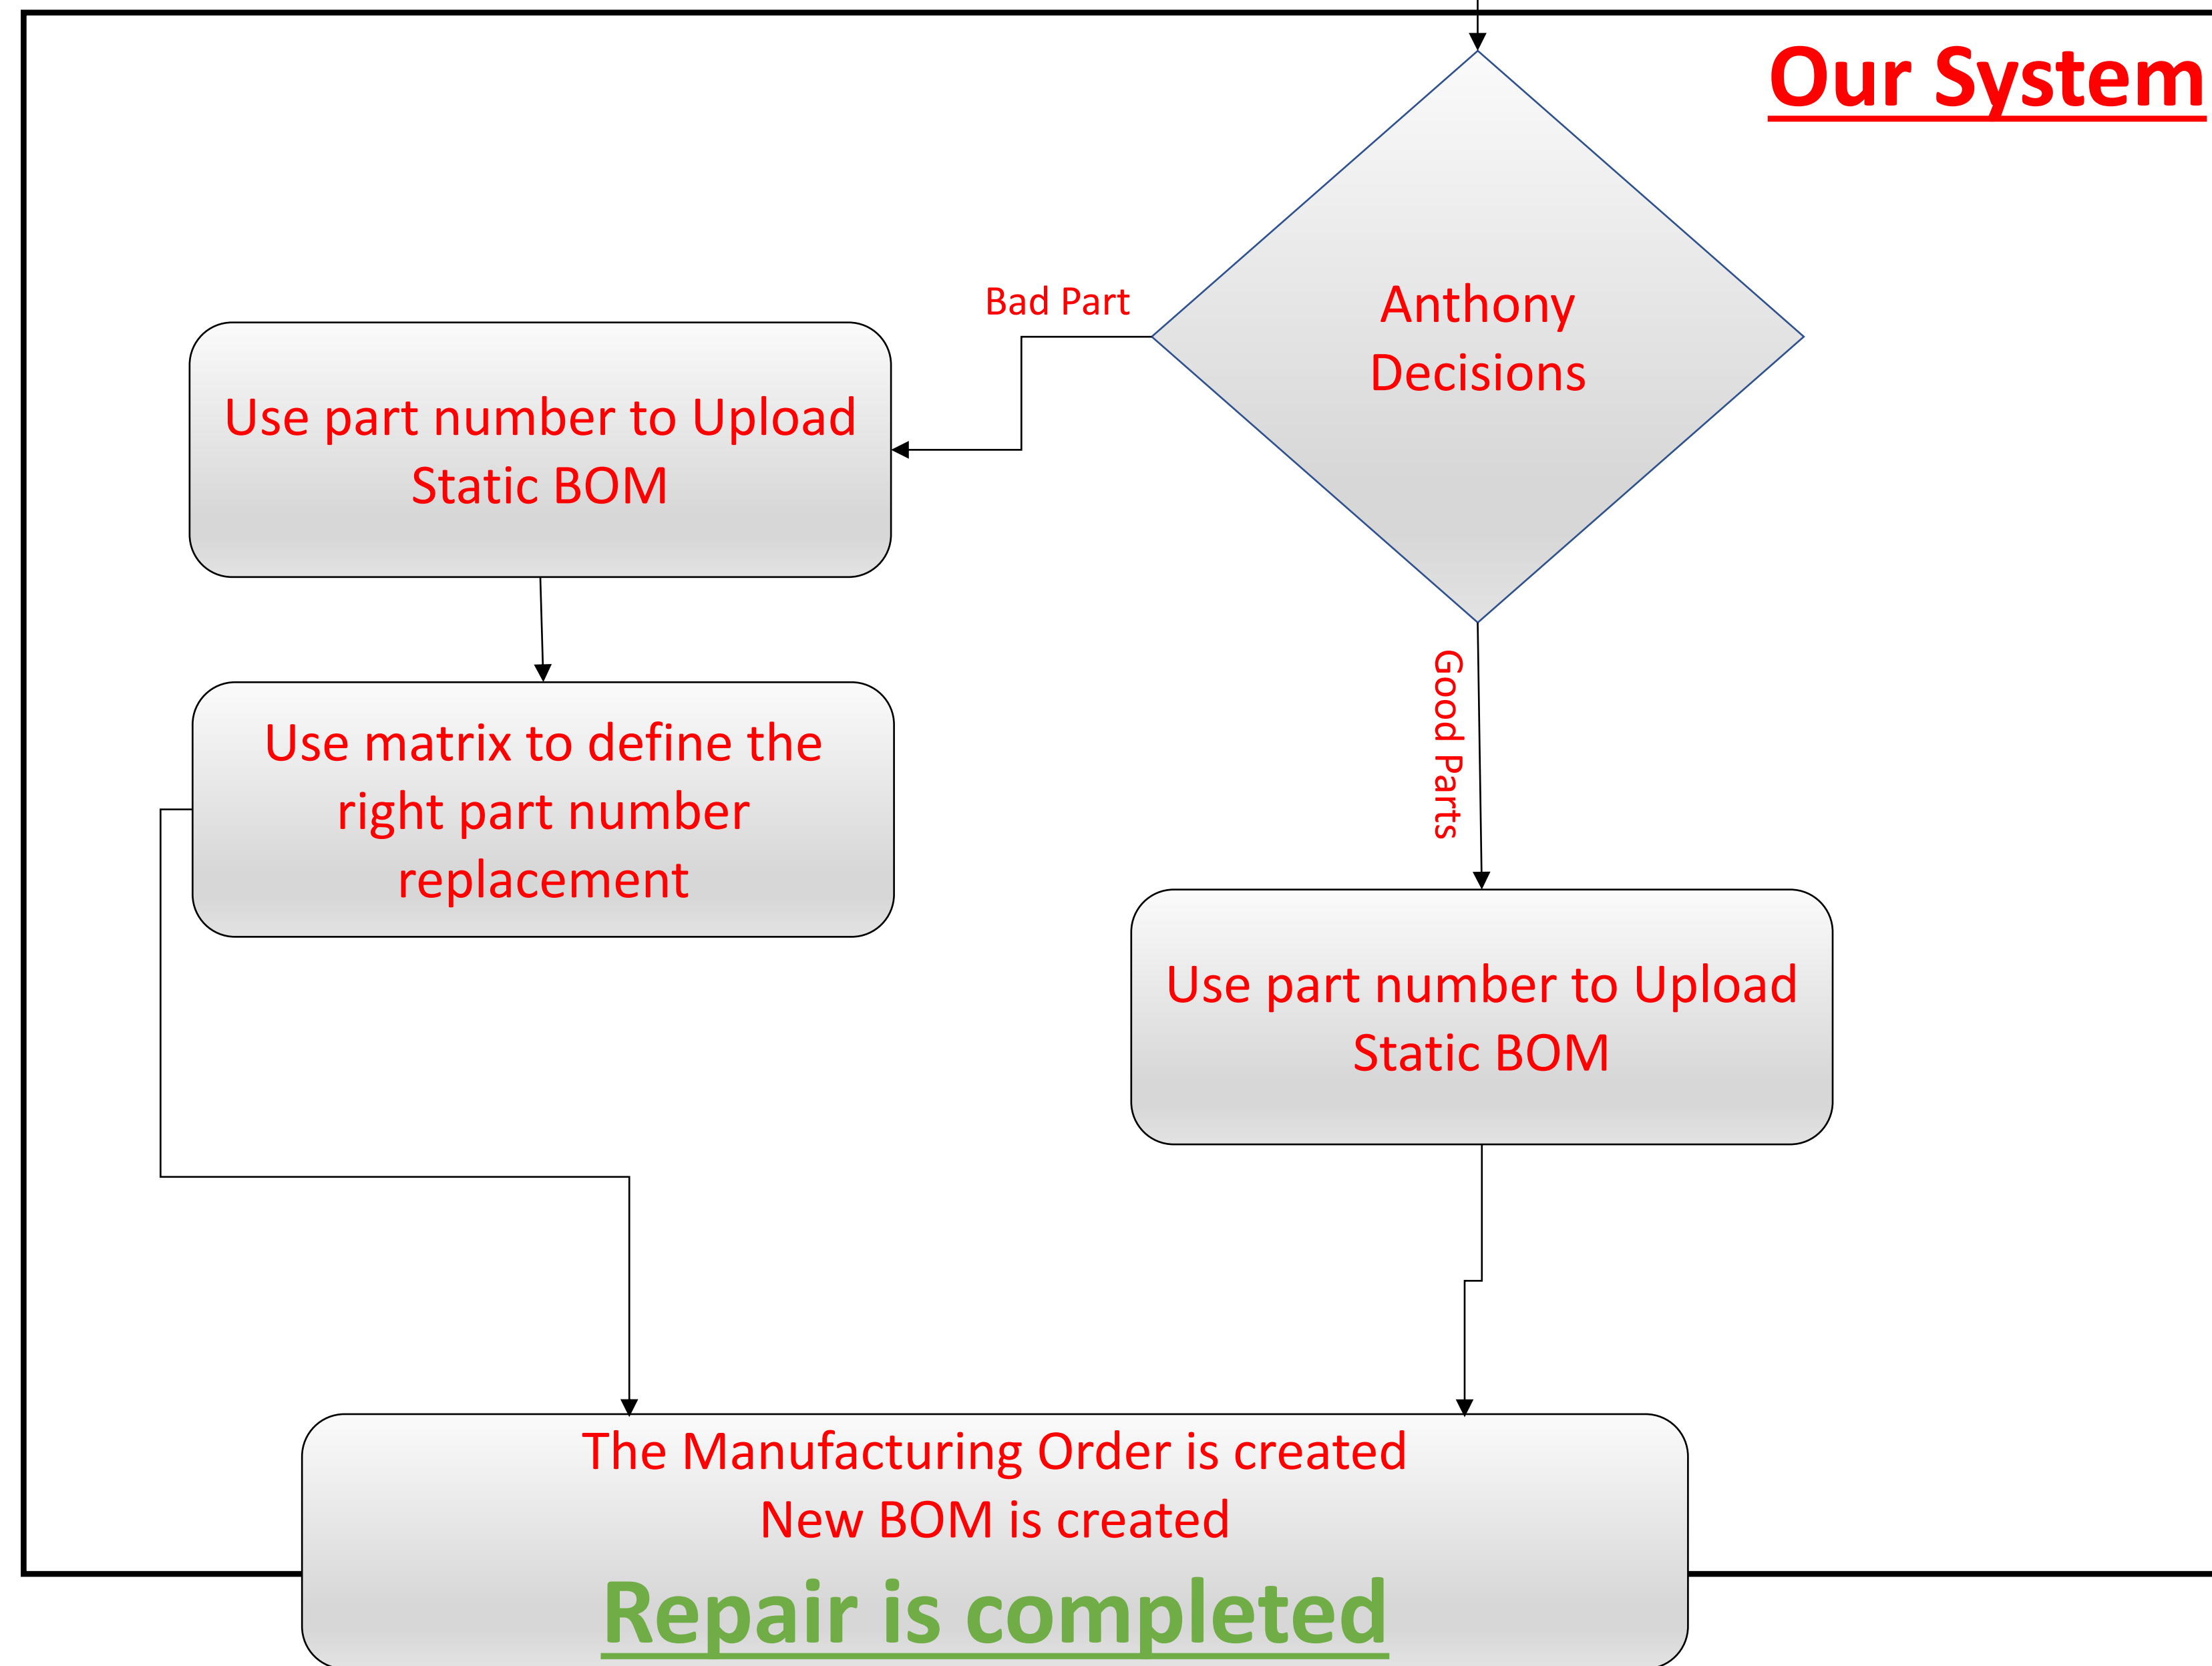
Our System

Anthony Decisions

Bad Part

Use part number to Upload Static BOM

Use matrix to define the right part number replacement

Good Parts

Use part number to Upload Static BOM

The Manufacturing Order is created
New BOM is created
Repair is completed